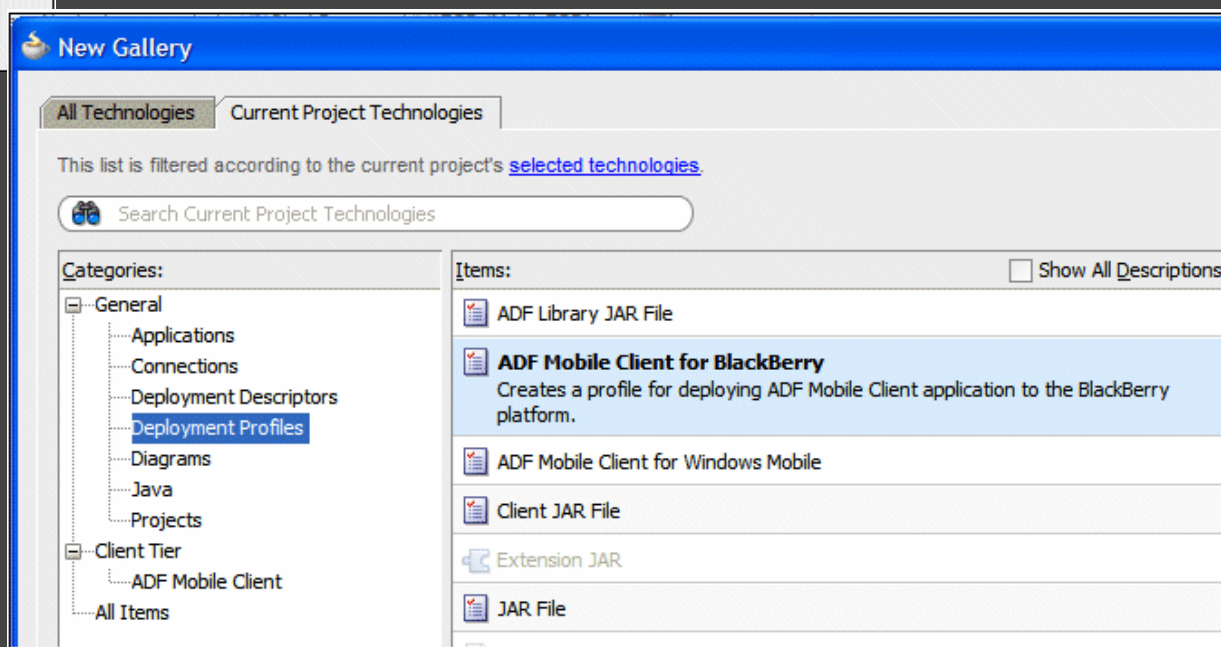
New Gallery

All Technologies | Current Project Technologies

This list is filtered according to the current project's selected technologies.

Search Current Project Technologies

Categories:

General
Applications
Connections
Deployment Descriptors
Deployment Profiles
Diagrams
Java
Projects
Client Tier
ADF Mobile Client
All Items

Items:

Show All Descriptions

ADF Library JAR File

ADF Mobile Client for BlackBerry
Creates a profile for deploying ADF Mobile Client application to the BlackBerry platform.

ADF Mobile Client for Windows Mobile

Client JAR File

Extension JAR

JAR File